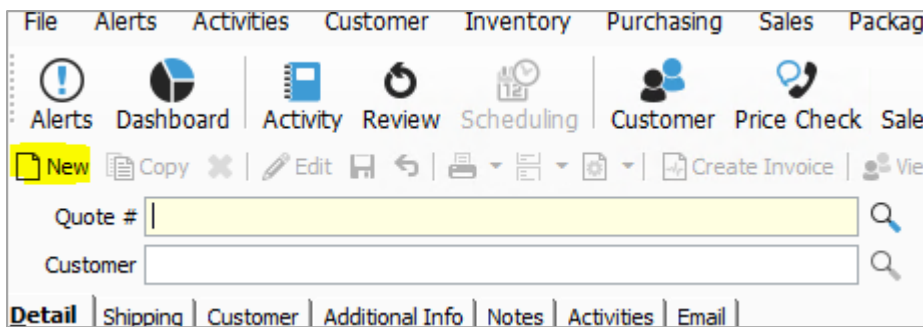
File Alerts Activities Customer Inventory Purchasing Sales Packag

Alerts Dashboard Activity Review Scheduling Customer Price Check Sale

New Copy Edit Create Invoice Vie

Quote #

Customer

Detail Shipping Customer Additional Info Notes Activities Email